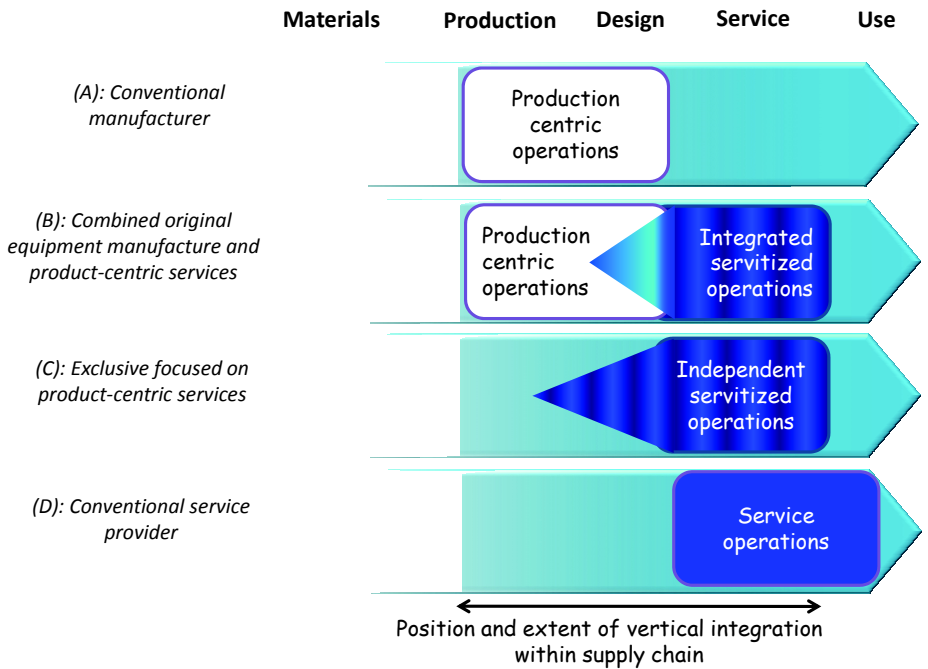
Materials Production Design Service Use

(A): Conventional manufacturer

Production centric operations

(B): Combined original equipment manufacture and product-centric services

Production centric operations

Integrated servitized operations

(C): Exclusive focused on product-centric services

Independent servitized operations

(D): Conventional service provider

Service operations

Position and extent of vertical integration within supply chain